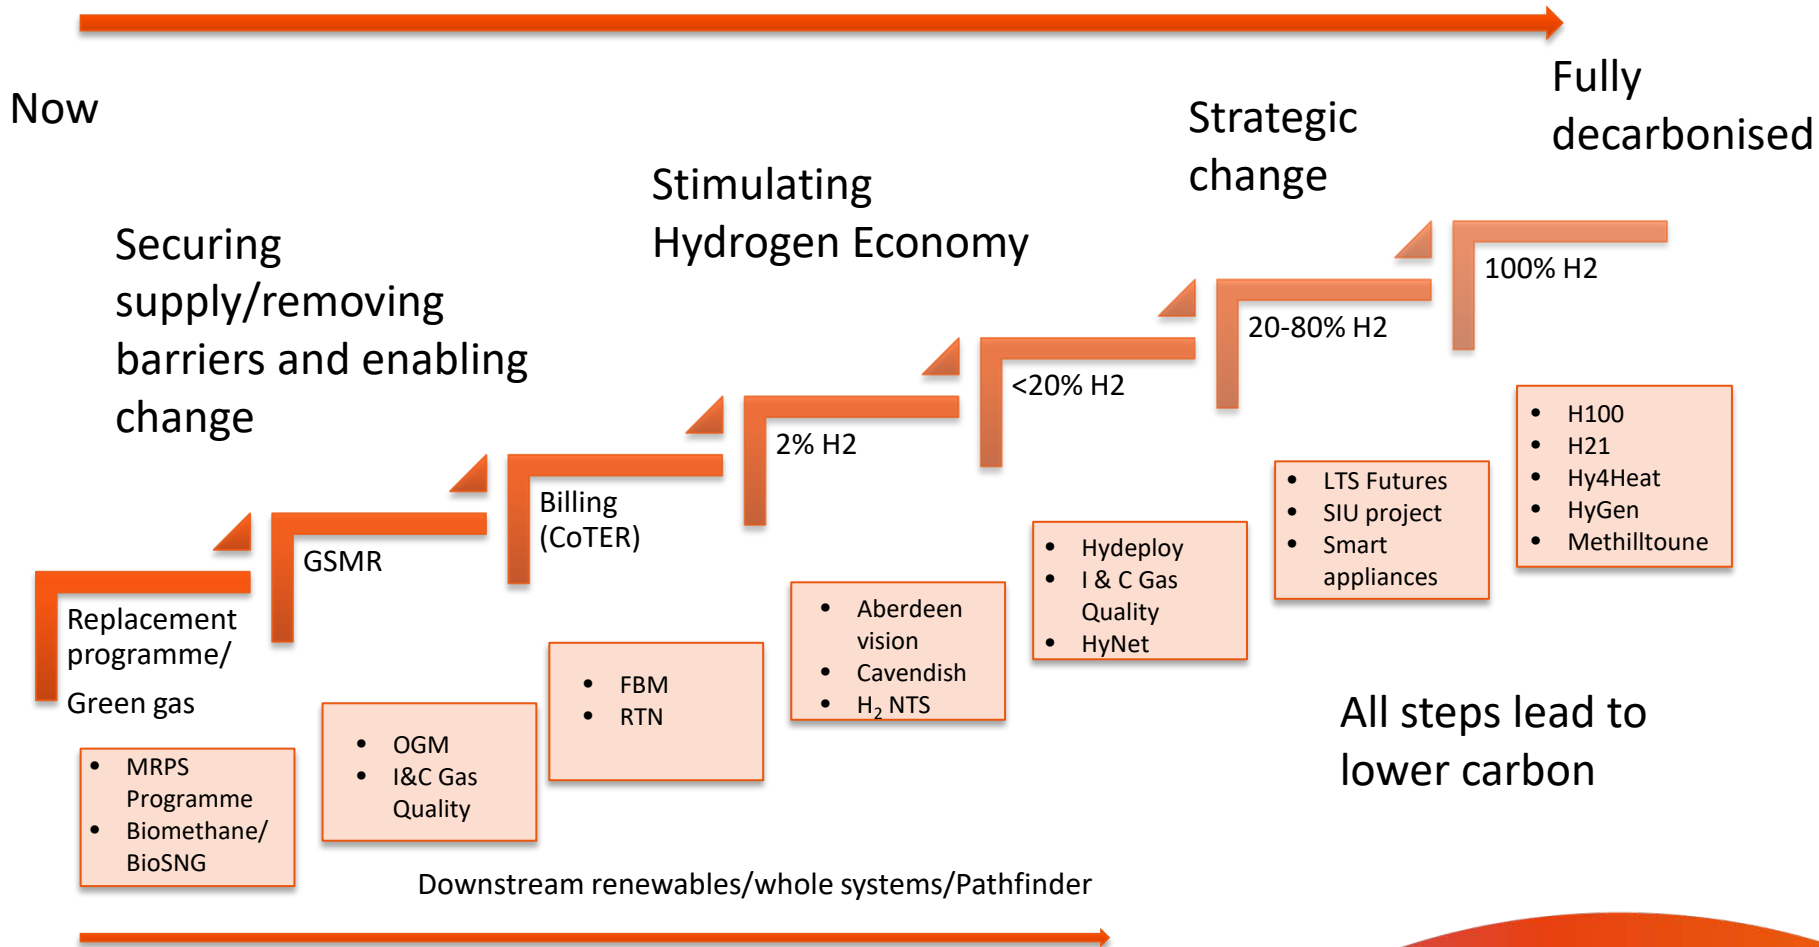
Now

Fully decarbonised

Strategic change

Stimulating Hydrogen Economy

Securing supply/removing barriers and enabling change

Replacement programme/ Green gas

- MRPS Programme
- Biomethane/ BioSNG

GSMR

- OGM
- I&C Gas Quality

Billing (CoTER)

- FBM
- RTN

2% H2

- Aberdeen vision
- Cavendish
- $H_2$ NTS

<20% H2

- Hydeploy
- I & C Gas Quality
- HyNet

20-80% H2

- LTS Futures
- SIU project
- Smart appliances

100% H2

- H100
- H21
- Hy4Heat
- HyGen
- Methilltoune

All steps lead to lower carbon

Downstream renewables/whole systems/Pathfinder